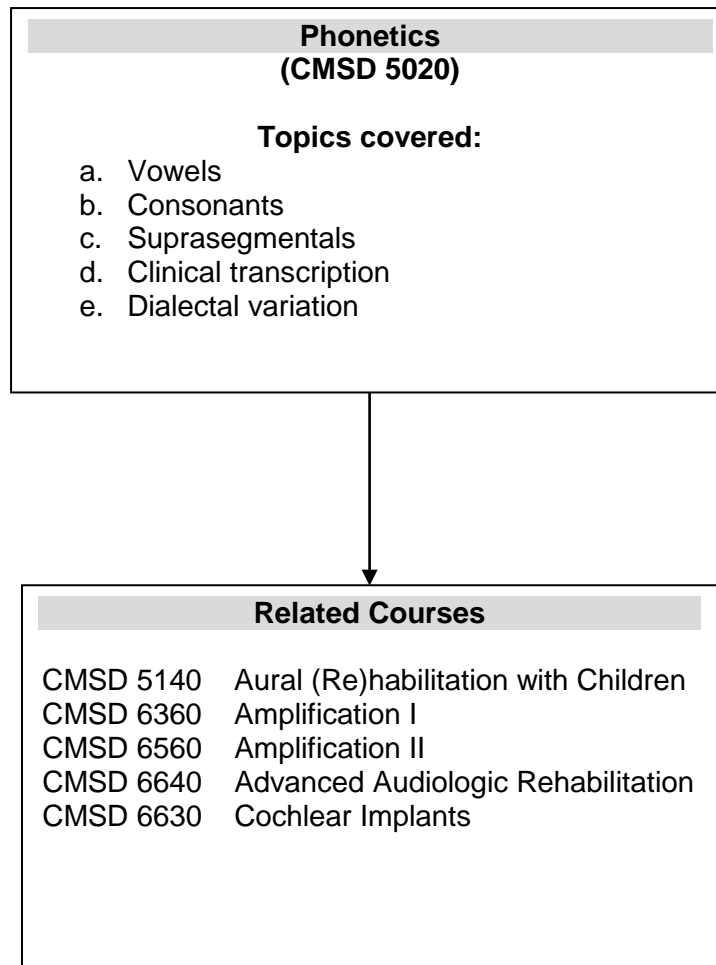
**Phonetics**
**(CMSD 5020)**

**Topics covered:**

a. Vowels
b. Consonants
c. Suprasegmentals
d. Clinical transcription
e. Dialectal variation

**Related Courses**

CMSD 5140 Aural (Re)habilitation with Children
CMSD 6360 Amplification I
CMSD 6560 Amplification II
CMSD 6640 Advanced Audiologic Rehabilitation
CMSD 6630 Cochlear Implants